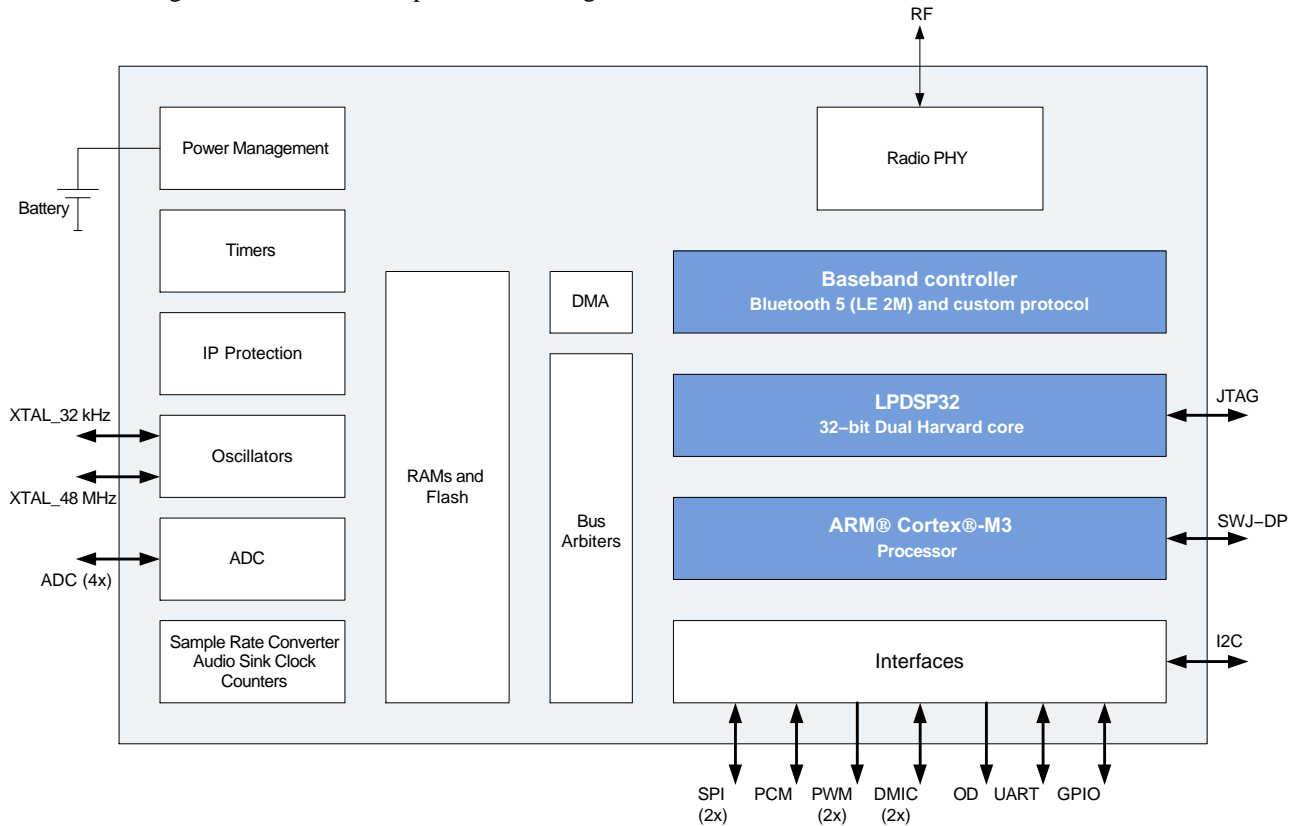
RF

Power Management

Battery

Timers

IP Protection

XTAL_32 kHz

Oscillators

XTAL_48 MHz

ADC

ADC (4x)

Sample Rate Converter Audio Sink Clock Counters

RAMs and Flash

DMA

Bus Arbiters

Radio PHY

**Baseband controller**
**Bluetooth 5 (LE 2M) and custom protocol**

**LPDSP32**
**32-bit Dual Harvard core**

JTAG

**ARM® Cortex®-M3**
**Processor**

SWJ-DP

Interfaces

I2C

SPI (2x)

PCM

PWM (2x)

DMIC (2x)

OD

UART

GPIO